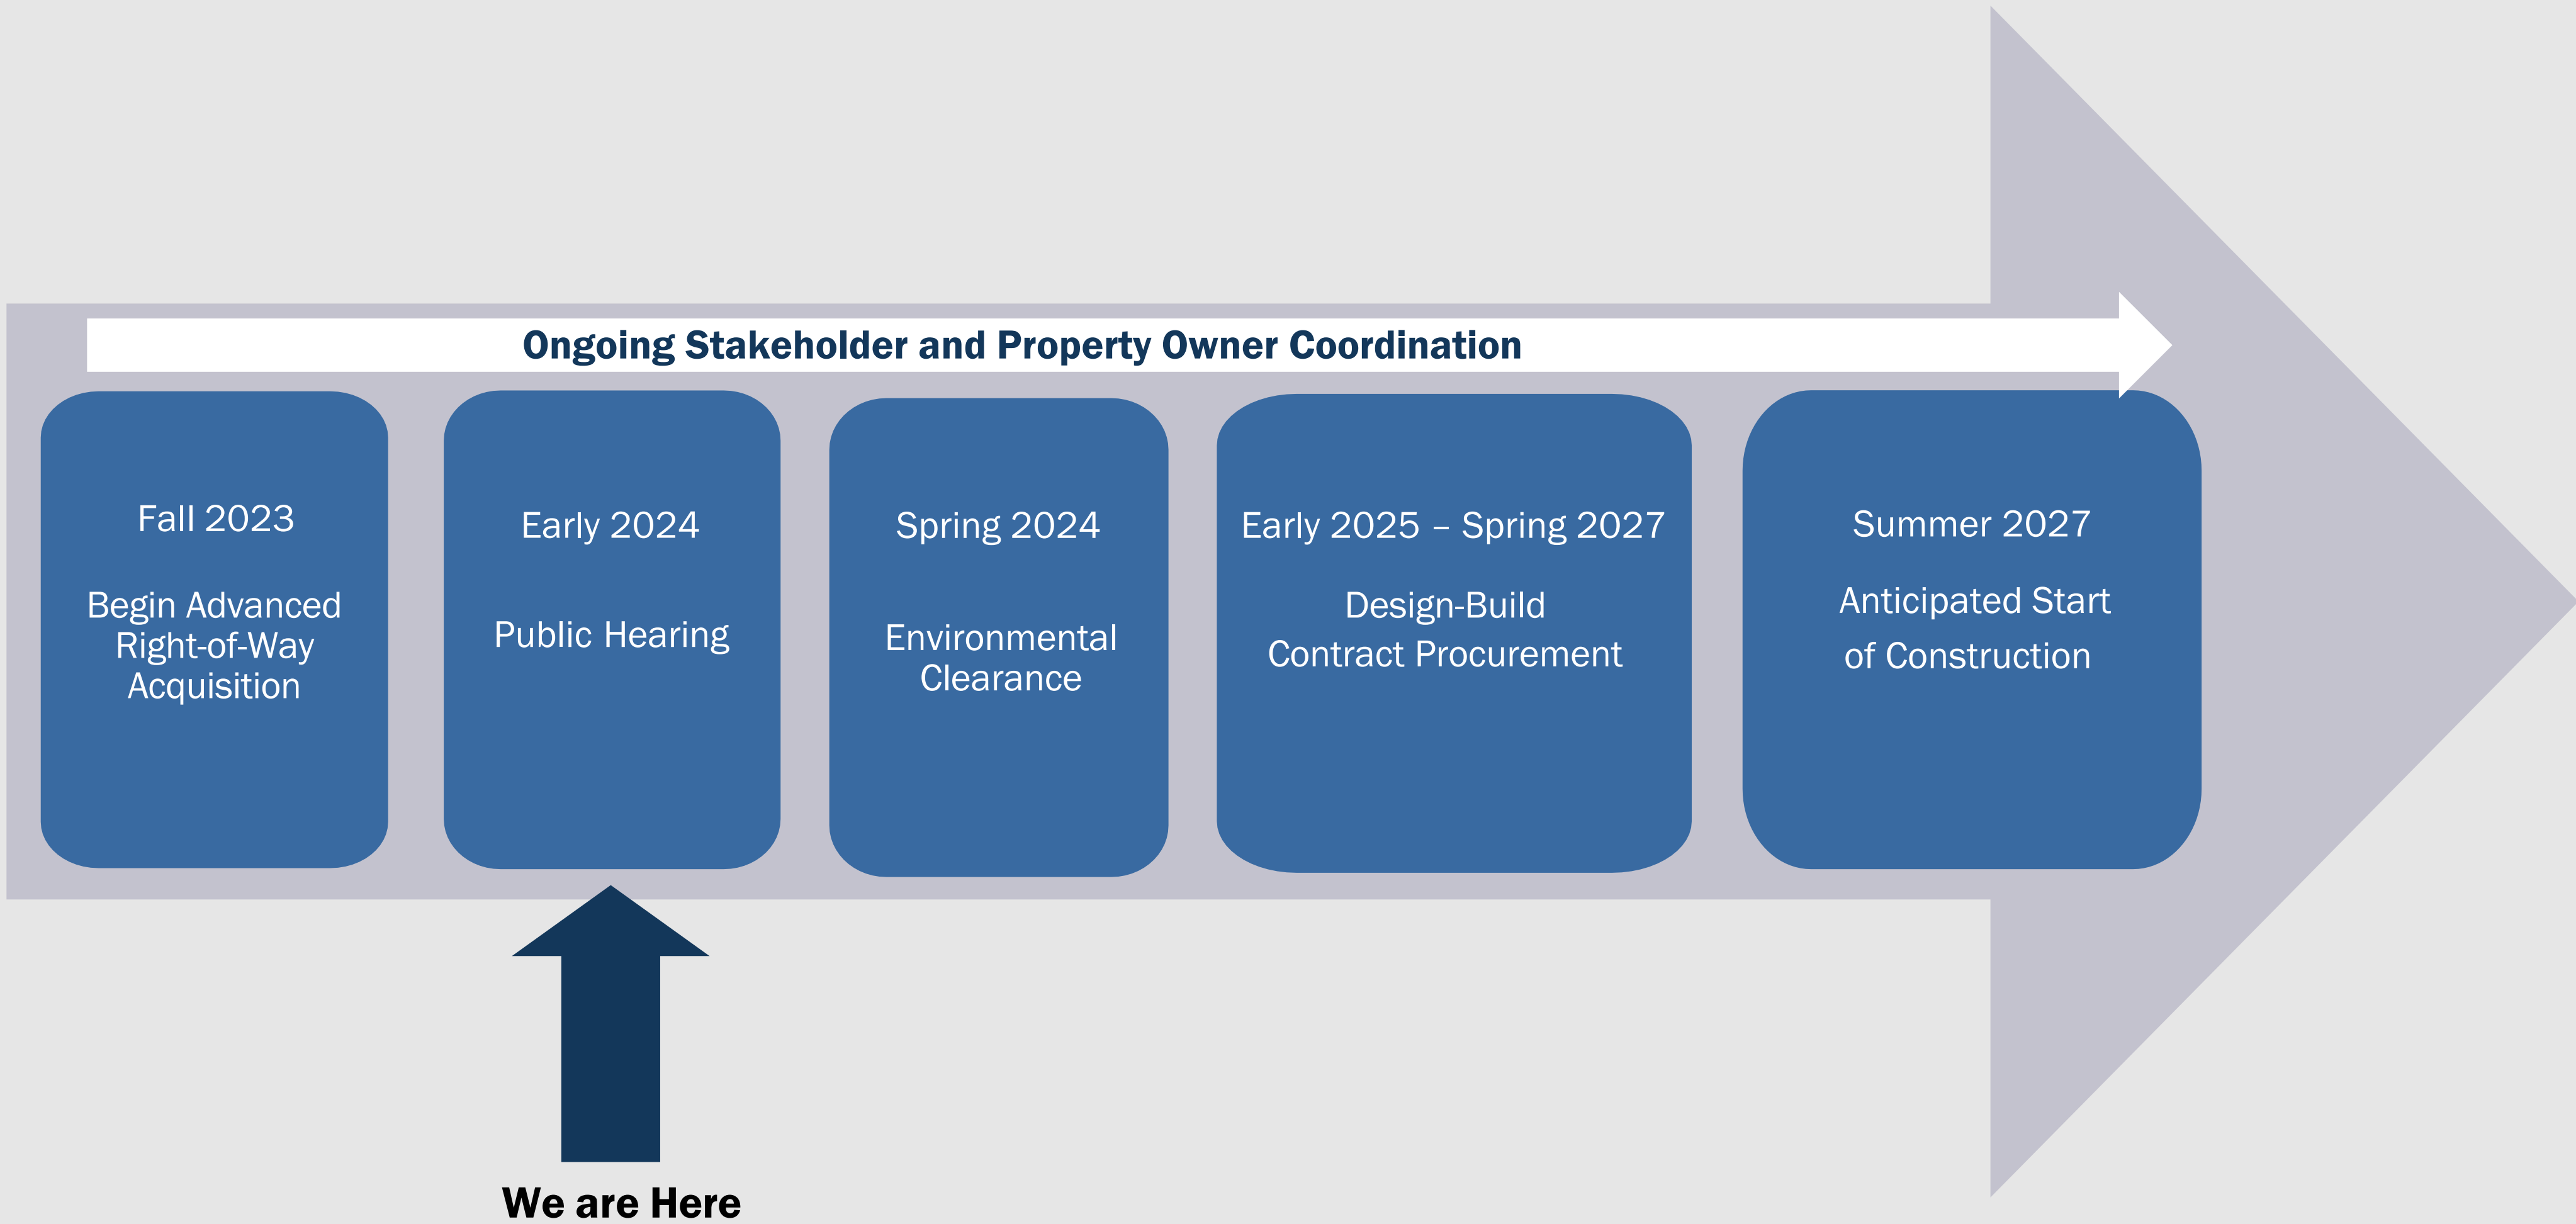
Ongoing Stakeholder and Property Owner Coordination

Fall 2023

Begin Advanced Right-of-Way Acquisition

Early 2024

Public Hearing

Spring 2024

Environmental Clearance

Early 2025 – Spring 2027

Design-Build Contract Procurement

Summer 2027

Anticipated Start of Construction

We are Here